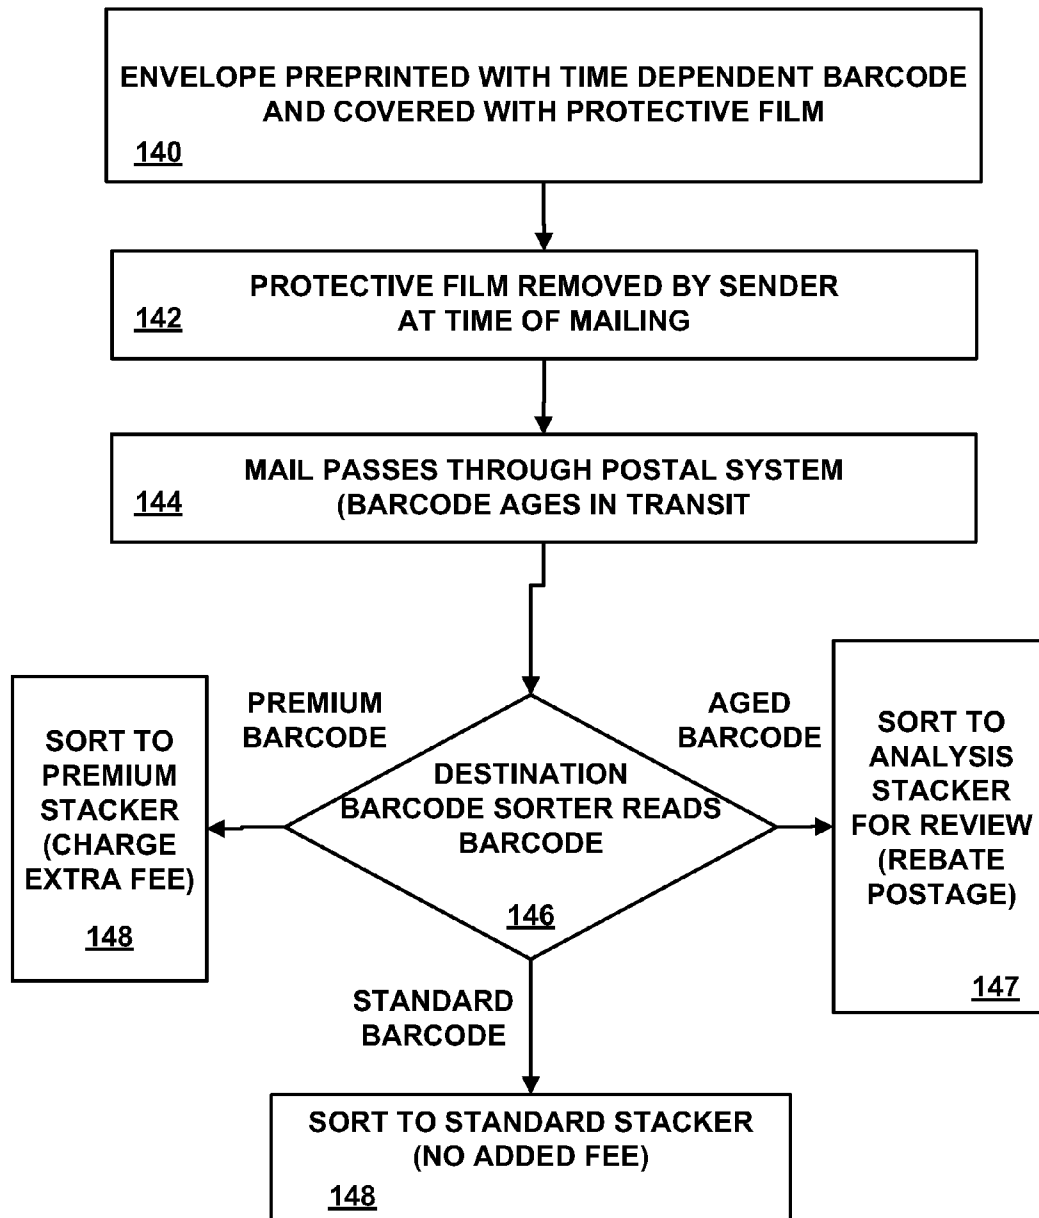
ENVELOPE PREPRINTED WITH TIME DEPENDENT BARCODE AND COVERED WITH PROTECTIVE FILM
140

PROTECTIVE FILM REMOVED BY SENDER AT TIME OF MAILING
142

MAIL PASSES THROUGH POSTAL SYSTEM (BARCODE AGES IN TRANSIT
144

PREMIUM BARCODE

SORT TO PREMIUM STACKER (CHARGE EXTRA FEE)
148

DESTINATION BARCODE SORTER READS BARCODE
146

AGED BARCODE

SORT TO ANALYSIS STACKER FOR REVIEW (REBATE POSTAGE)
147

STANDARD BARCODE

SORT TO STANDARD STACKER (NO ADDED FEE)
148